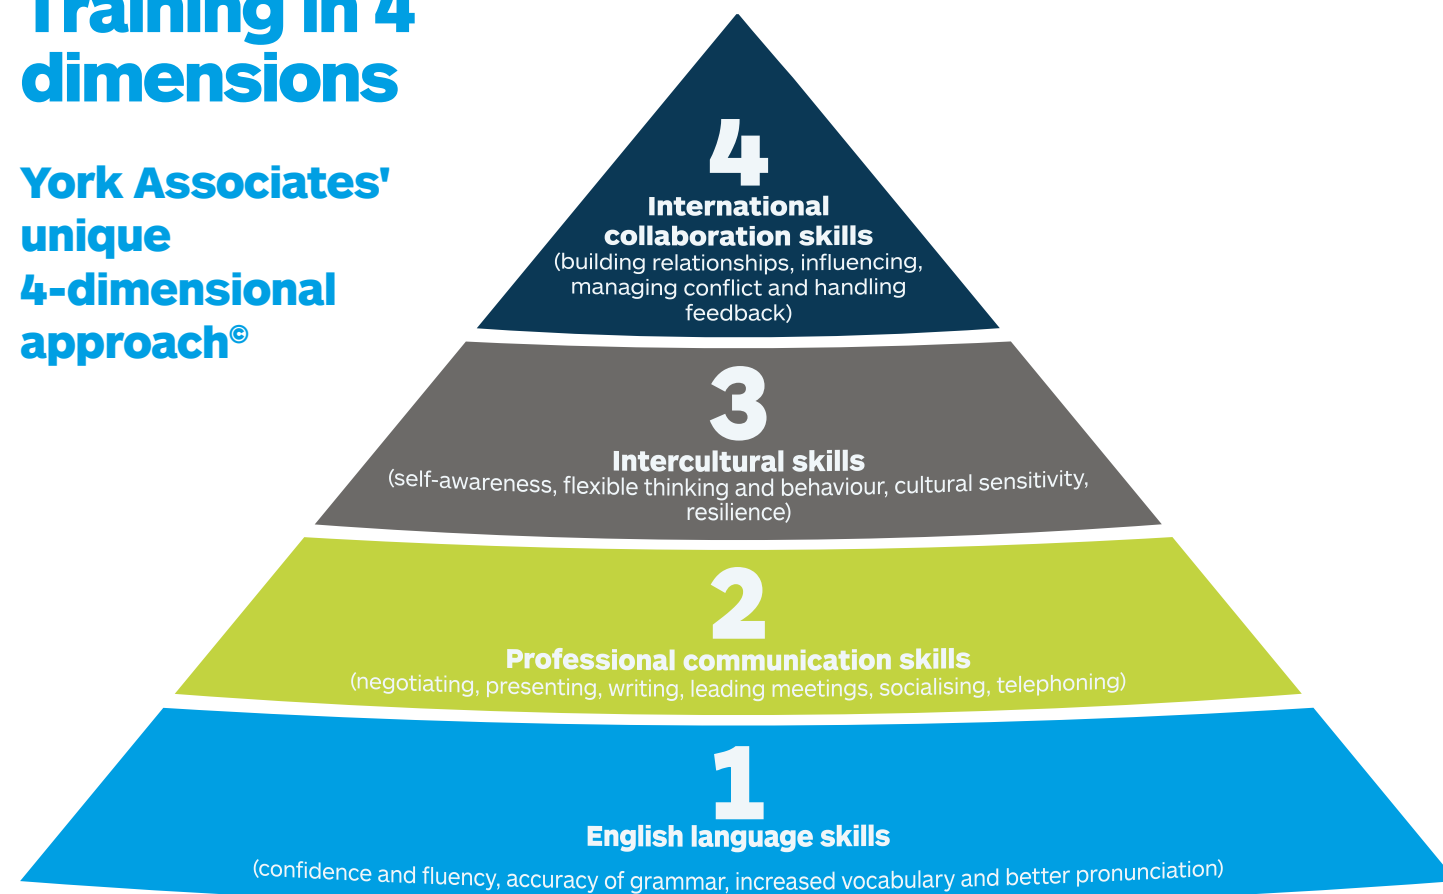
Training in 4 dimensions

York Associates' unique 4-dimensional approach©

4
International collaboration skills
(building relationships, influencing, managing conflict and handling feedback)

3
Intercultural skills
(self-awareness, flexible thinking and behaviour, cultural sensitivity, resilience)

2
Professional communication skills
(negotiating, presenting, writing, leading meetings, socialising, telephoning)

1
English language skills
(confidence and fluency, accuracy of grammar, increased vocabulary and better pronunciation)